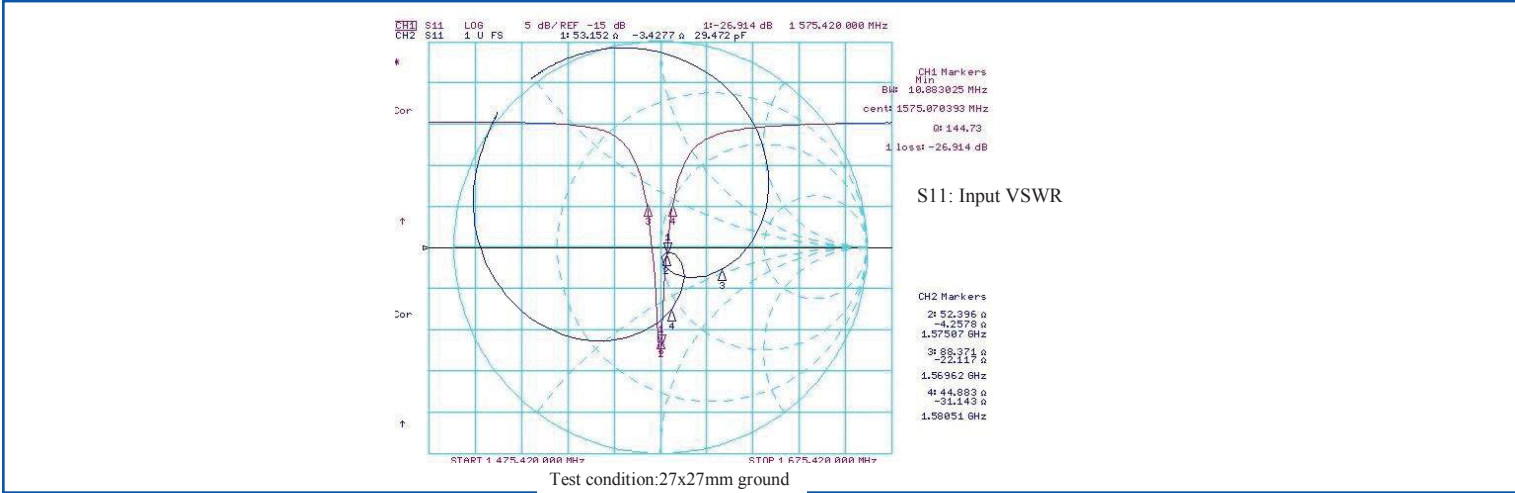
CH1 S11 LOG 5 dB/ REF -15 dB 1:-26.914 dB 1 575.420 000 MHz
CH2 S11 1 U FS 1: 53.152 Ω -3.4277 Ω 29.472 pF

CH1 Markers
Min
BW: 10.883025 MHz
cent: 1575.070393 MHz
Q: 144.73
1 loss: -26.914 dB

Cor

Cor

S11: Input VSWR

CH2 Markers
2: 52.396 Ω
-4.2578 Ω
1.57507 GHz
3: 88.371 Ω
-22.117 Ω
1.56962 GHz
4: 44.883 Ω
-31.143 Ω
1.58051 GHz

START 1 475.420 000 MHz STOP 1 675.420 000 MHz

Test condition:27x27mm ground